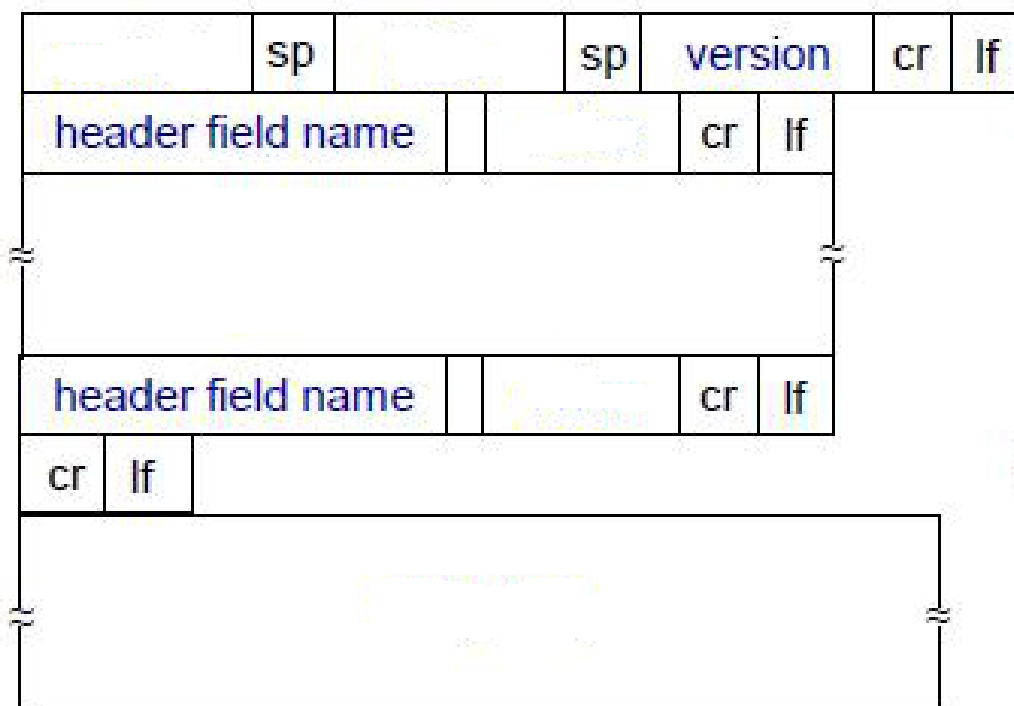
| | sp | | sp | version | cr | lf |
|---|---|---|---|---|---|---|

| header field name | | | cr | lf |
|---|---|---|---|---|

| header field name | | | cr | lf |
|---|---|---|---|---|

| cr | lf |
|---|---|